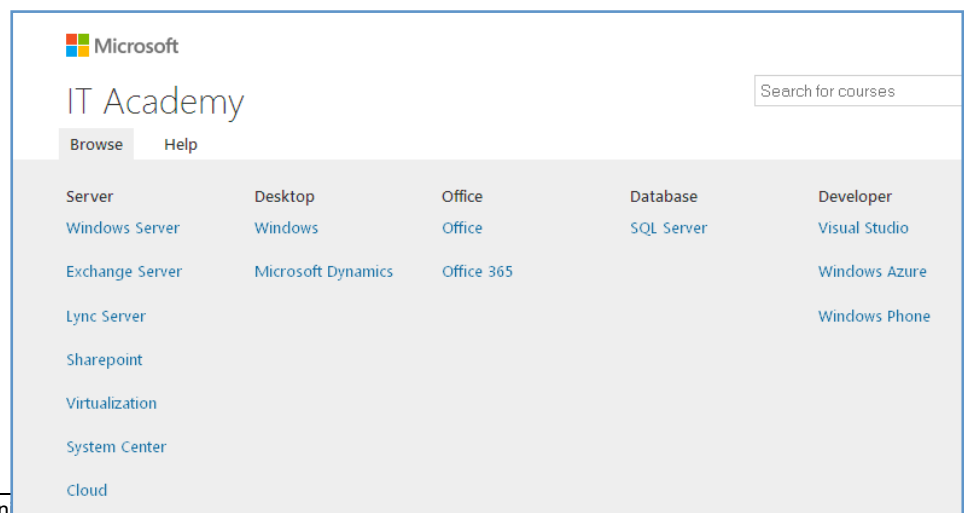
Microsoft

IT Academy

Search for courses

Browse Help

Server
Windows Server
Exchange Server
Lync Server
Sharepoint
Virtualization
System Center
Cloud

Desktop
Windows
Microsoft Dynamics

Office
Office
Office 365

Database
SQL Server

Developer
Visual Studio
Windows Azure
Windows Phone